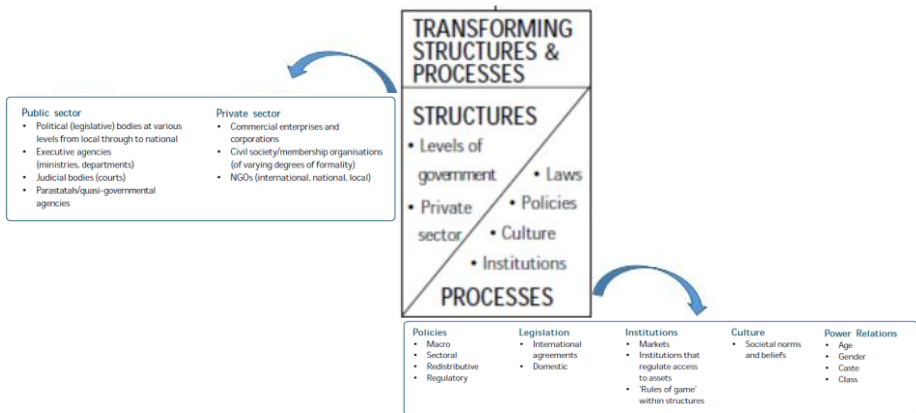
TRANSFORMING STRUCTURES & PROCESSES

STRUCTURES

• Levels of government
• Private sector
• Laws
• Policies
• Culture
• Institutions

PROCESSES

Public sector
• Political (legislative) bodies at various levels from local through to national
• Executive agencies (ministries, departments)
• Judicial bodies (courts)
• Parastatals/quasi-governmental agencies

Private sector
• Commercial enterprises and corporations
• Civil society/membership organisations (of varying degrees of formality)
• NGOs (international, national, local)

Policies
• Macro
• Sectoral
• Redistributive
• Regulatory

Legislation
• International agreements
• Domestic

Institutions
• Markets
• Institutions that regulate access to assets
• 'Rules of game' within structures

Culture
• Societal norms and beliefs

Power Relations
• Age
• Gender
• Caste
• Class